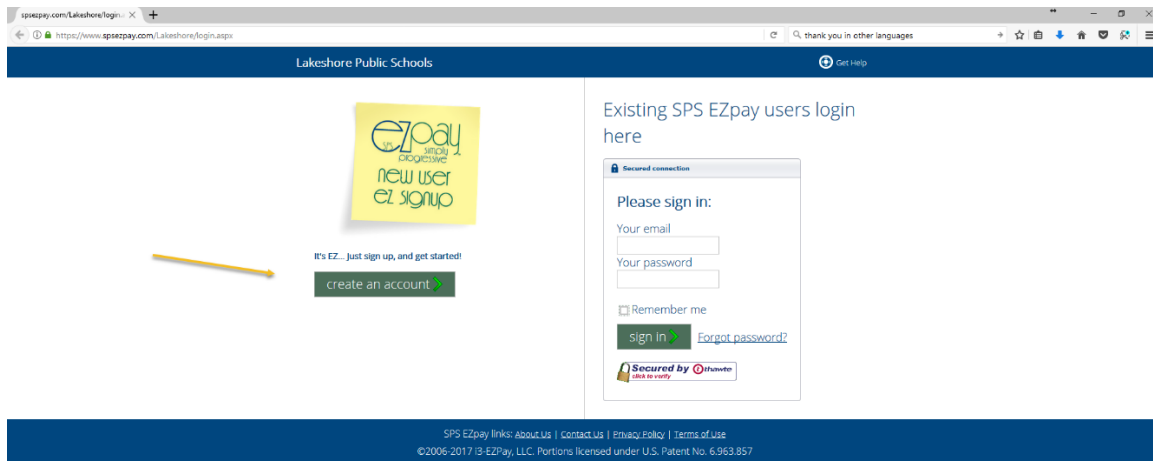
spsezpay.com/Lakeshore/login.a
https://www.spsezpay.com/Lakeshore/login.aspx
thank you in other languages

Lakeshore Public Schools
Get Help

ezpay
SPS
simply progressive
new user
ez signup

It's EZ... Just sign up, and get started!
create an account

Existing SPS EZpay users login here

Secured connection

Please sign in:
Your email
Your password
Remember me
sign in
Forgot password?

Secured by thawte
click to verify

SPS EZpay links: About Us | Contact Us | Privacy Policy | Terms of Use
©2006-2017 i3-EZPay, LLC. Portions licensed under U.S. Patent No. 6,963,857